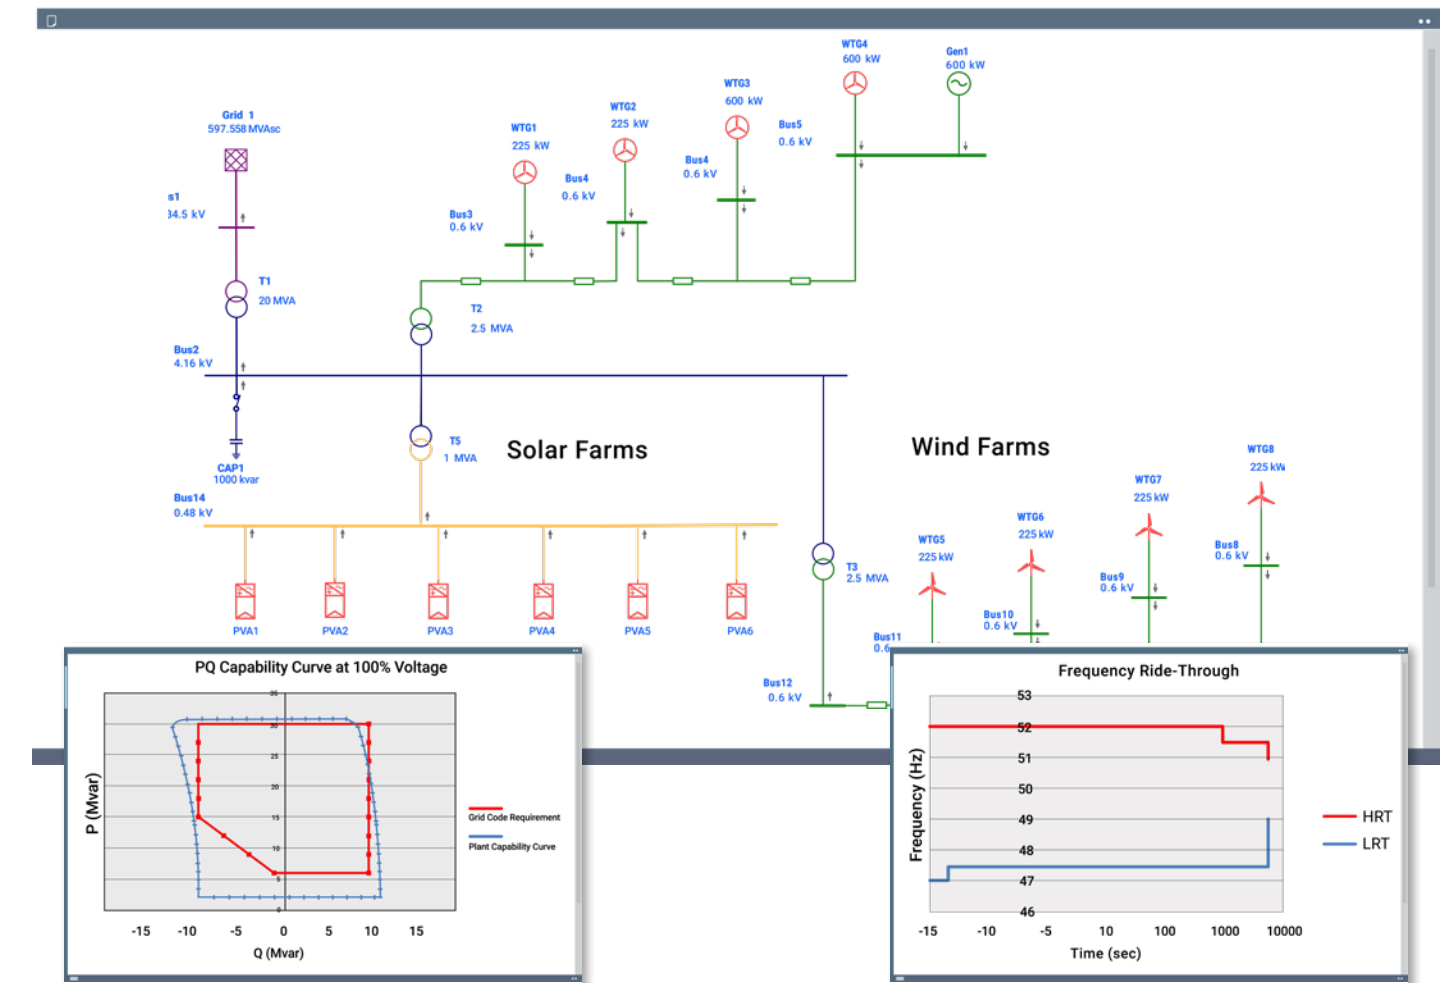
Grid 1
597.558 MVAsc

s1
34.5 kV

T1
20 MVA

Bus2
4.16 kV

CAP1
1000 kvar

Bus14
0.48 kV

WTG1
225 kW

Bus3
0.6 kV

Bus4
0.6 kV

WTG2
225 kW

Bus4
0.6 kV

WTG3
600 kW

Bus5
0.6 kV

WTG4
600 kW

Gen1
600 kW

T2
2.5 MVA

T5
1 MVA

Solar Farms

Wind Farms

PVA1
PVA2
PVA3
PVA4
PVA5
PVA6

T3
2.5 MVA

WTG5
225 kW

WTG6
225 kW

WTG7
225 kW

WTG8
225 kW

Bus8
0.6 kV

Bus9
0.6 kV

Bus10
0.6 kV

Bus11
0.6

Bus12
0.6 kV

PQ Capability Curve at 100% Voltage

P (Mvar)

35
30
25
20
15
10
5
0

-15 -10 -5 0 5 10 15

Q (Mvar)

Grid Code Requirement
Plant Capability Curve

Frequency Ride-Through

Frequency (Hz)

53
52
51
50
49
48
47
46

-15 -10 -5 10 100 1000 10000

Time (sec)

HRT
LRT